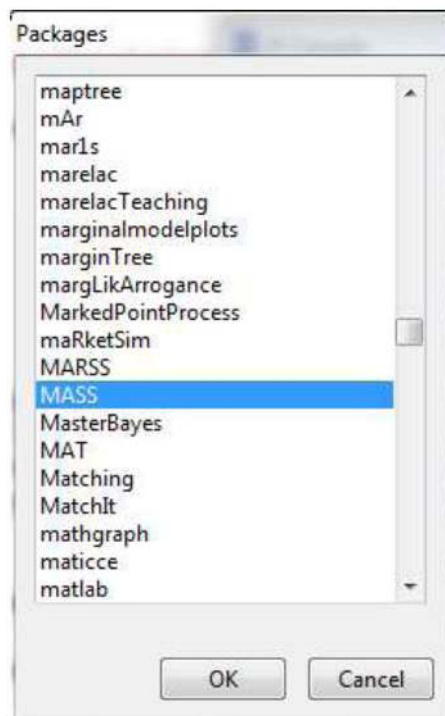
Packages

maptree
mAr
mar1s
marelac
marelacTeaching
marginalmodelplots
marginTree
margLikArrogance
MarkedPointProcess
maRketSim
MARSS
MASS
MasterBayes
MAT
Matching
MatchIt
mathgraph
maticce
matlab

OK
Cancel